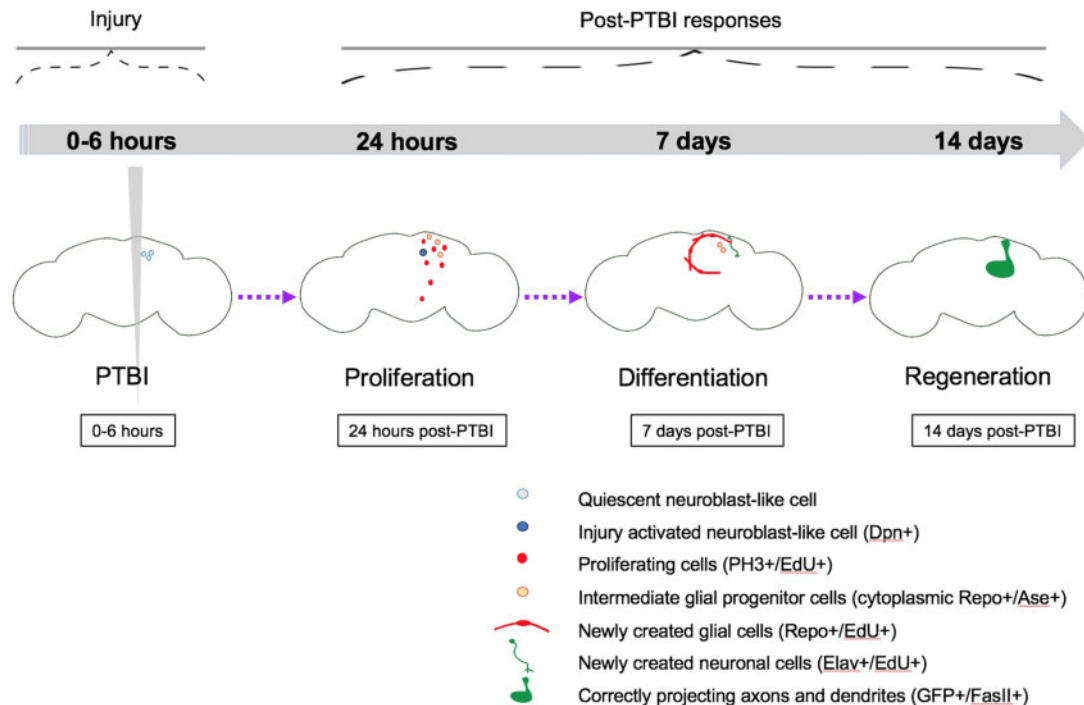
Injury

Post-PTBI responses

0-6 hours

24 hours

7 days

14 days

PTBI

Proliferation

Differentiation

Regeneration

0-6 hours

24 hours post-PTBI

7 days post-PTBI

14 days post-PTBI

Quiescent neuroblast-like cell

Injury activated neuroblast-like cell (Dpn+)

Proliferating cells (PH3+/EdU+)

Intermediate glial progenitor cells (cytoplasmic Repo+/Ase+)

Newly created glial cells (Repo+/EdU+)

Newly created neuronal cells (Elav+/EdU+)

Correctly projecting axons and dendrites (GFP+/FasII+)